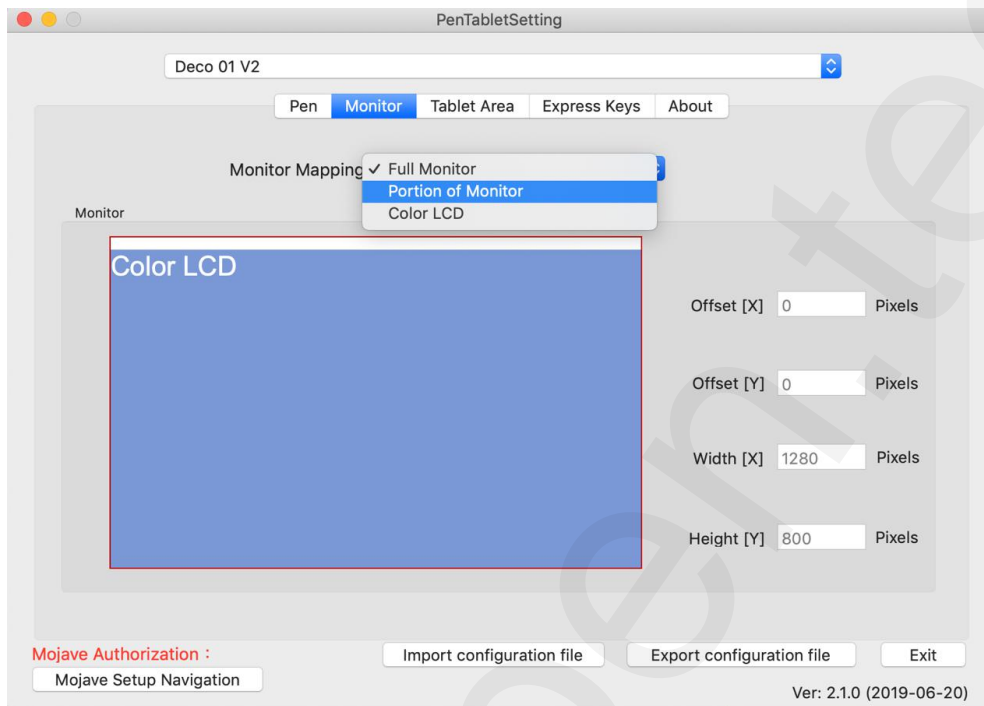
PenTabletSetting

Deco 01 V2

Pen Monitor Tablet Area Express Keys About

Monitor Mapping ✓ Full Monitor
Portion of Monitor
Color LCD

Monitor

Color LCD

Offset [X] 0 Pixels

Offset [Y] 0 Pixels

Width [X] 1280 Pixels

Height [Y] 800 Pixels

Mojave Authorization：
Mojave Setup Navigation

Import configuration file

Export configuration file

Exit

Ver: 2.1.0 (2019-06-20)